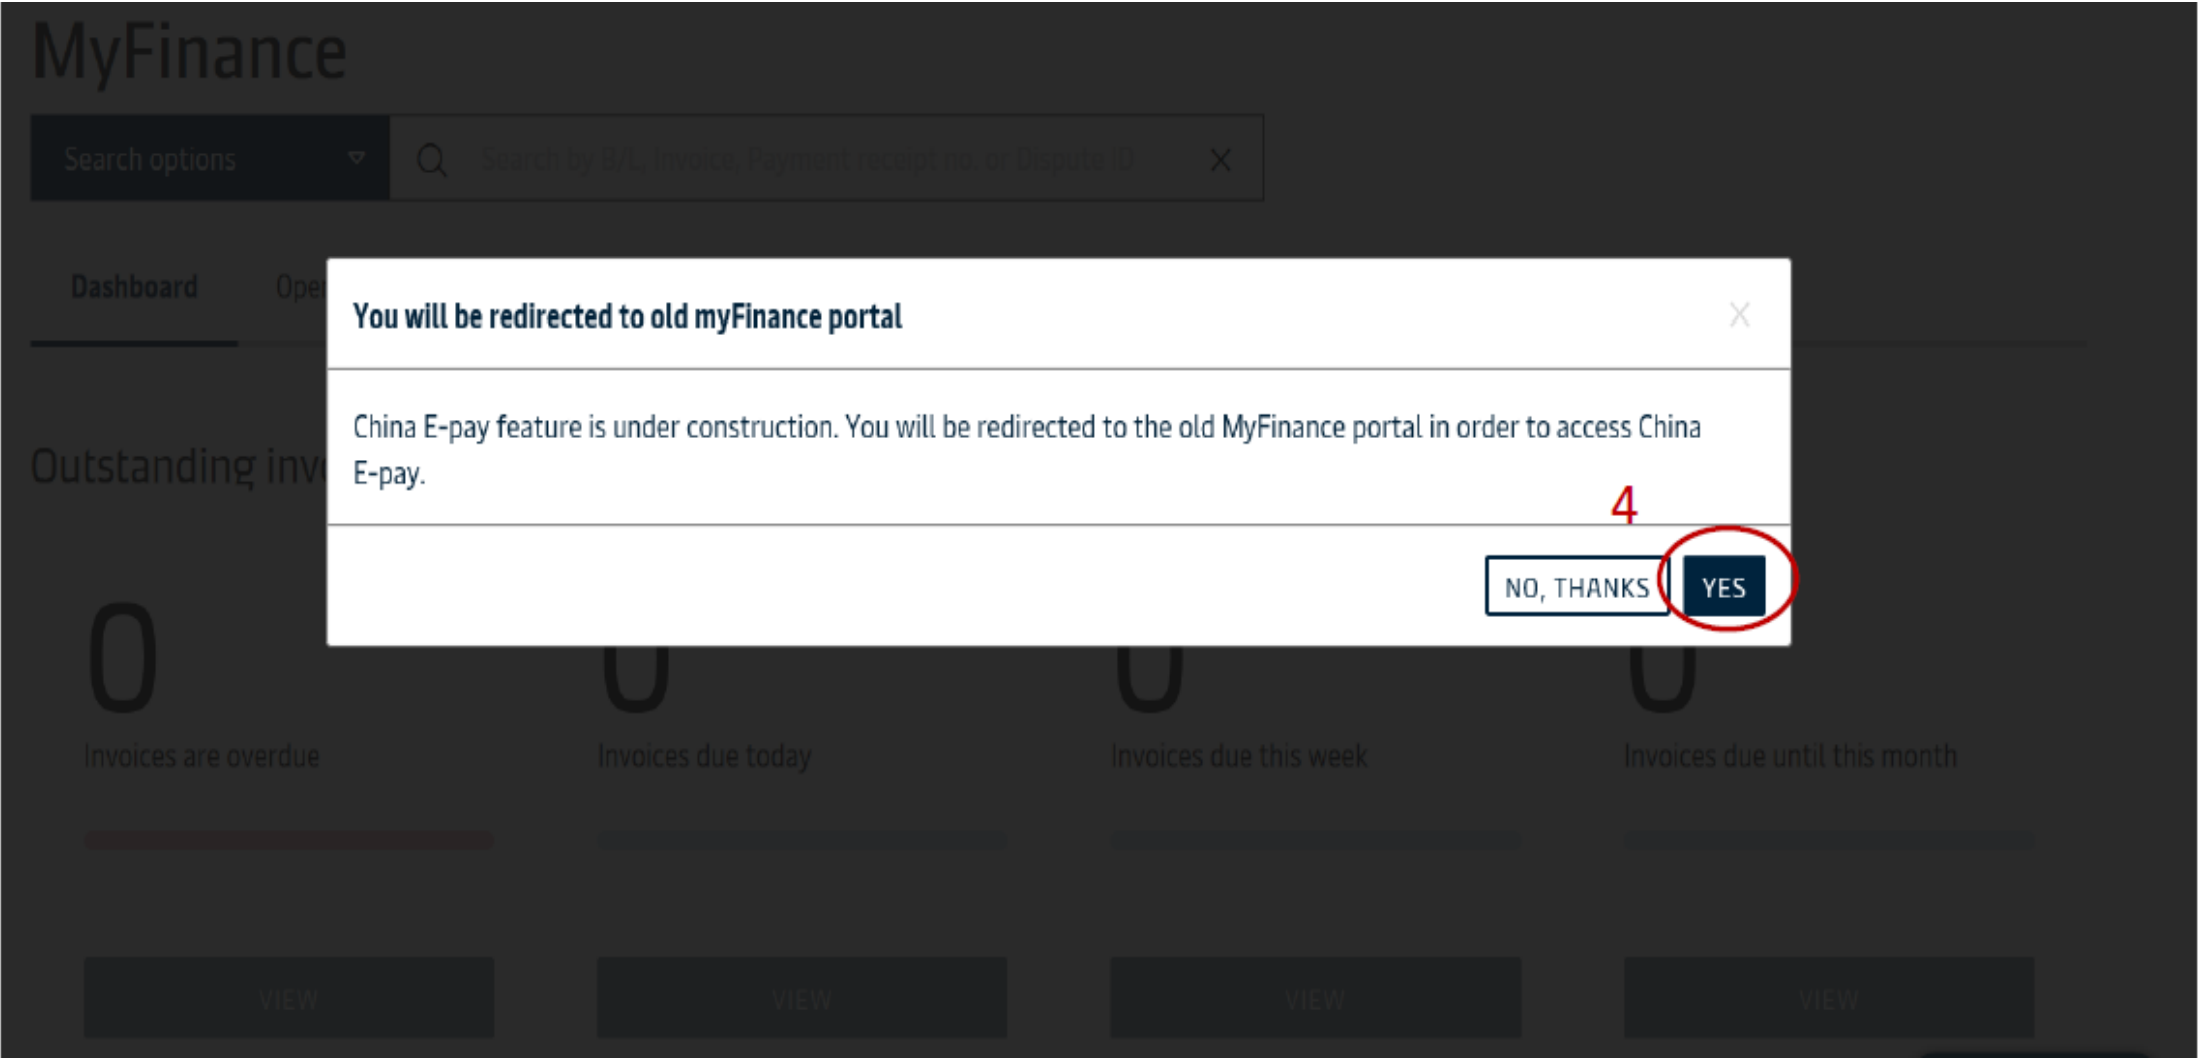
MyFinance

Search options

Search by B/L, Invoice, Payment receipt no. or Dispute ID

Dashboard Ope

Outstanding inv

You will be redirected to old myFinance portal

China E-pay feature is under construction. You will be redirected to the old MyFinance portal in order to access China E-pay.

4

NO, THANKS YES

0
Invoices are overdue

0
Invoices due today

0
Invoices due this week

0
Invoices due until this month

VIEW VIEW VIEW VIEW